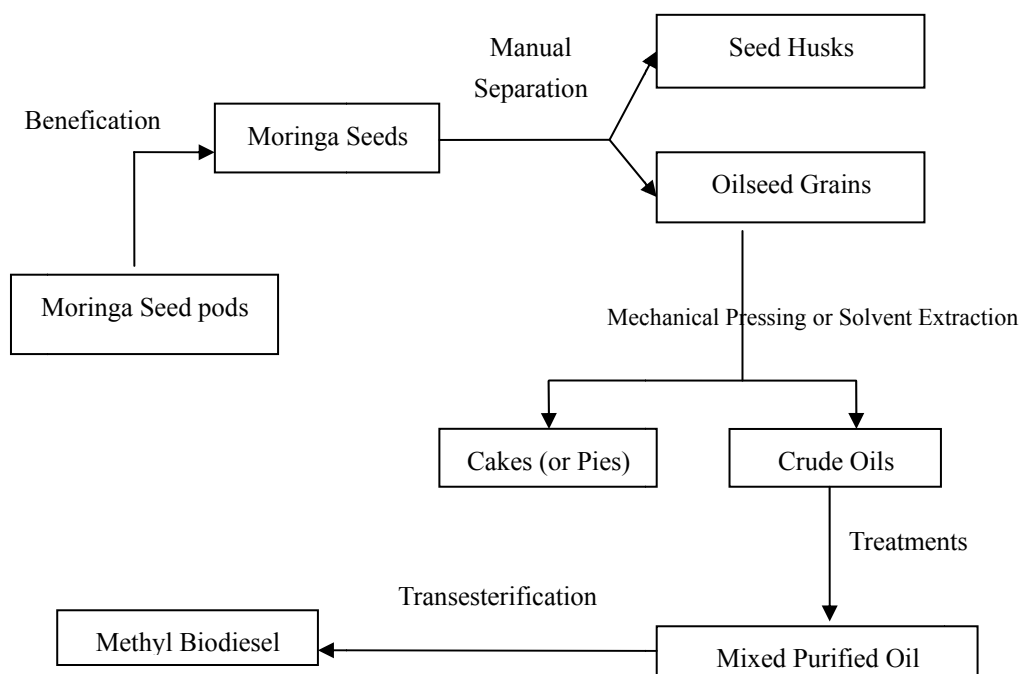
Moringa Seed pods

Benefication

Moringa Seeds

Manual Separation

Seed Husks

Oilseed Grains

Mechanical Pressing or Solvent Extraction

Cakes (or Pies)

Crude Oils

Treatments

Mixed Purified Oil

Transesterification

Methyl Biodiesel